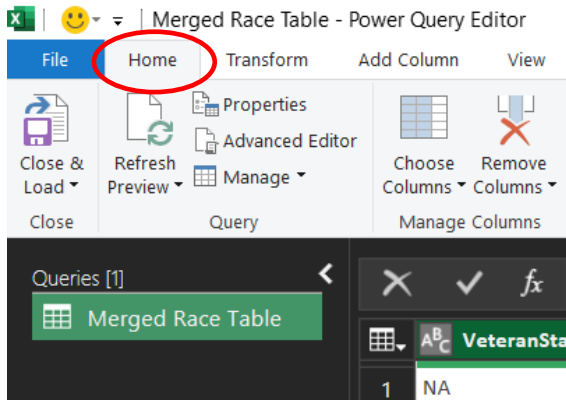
Merged Race Table - Power Query Editor

File Home Transform Add Column View

Close & Load ▾
Close

Refresh Preview ▾
Properties
Advanced Editor
Manage ▾
Query

Choose Columns ▾
Remove Columns ▾
Manage Columns

Queries [1]
Merged Race Table

$f_x$

VeteranSta

1 NA